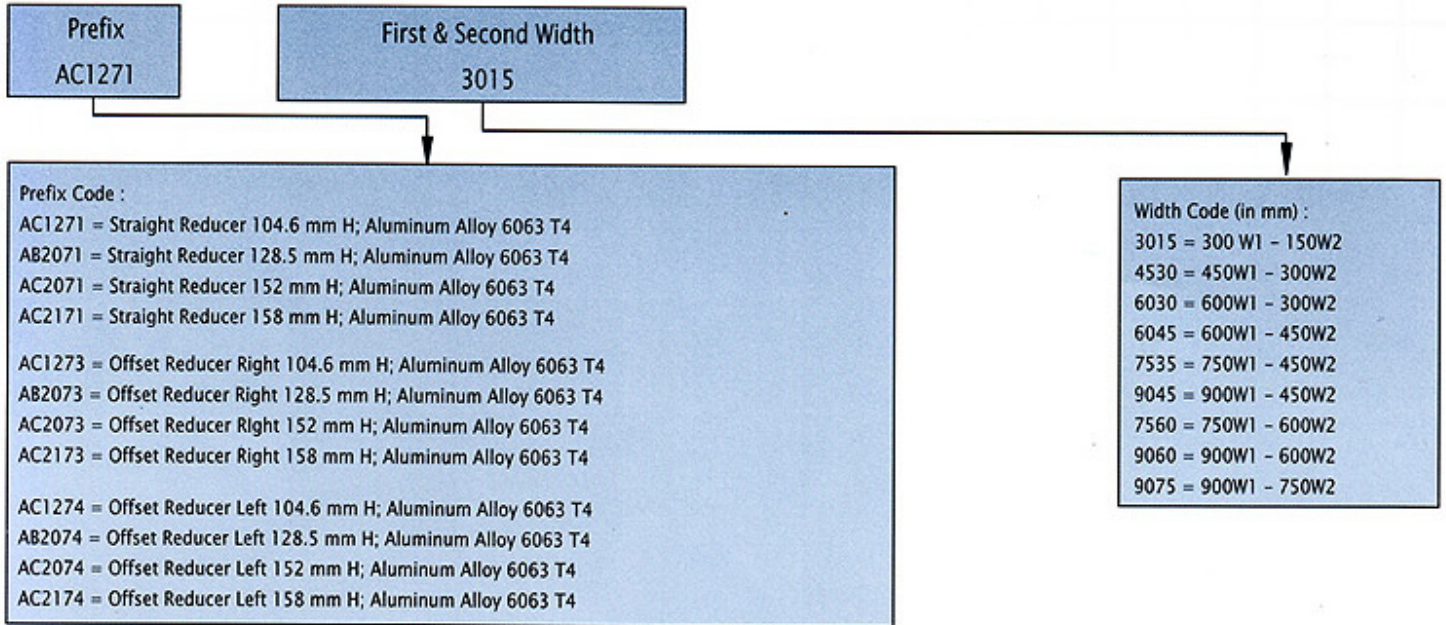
Prefix
AC1271

First & Second Width
3015

Prefix Code :
AC1271 = Straight Reducer 104.6 mm H; Aluminum Alloy 6063 T4
AB2071 = Straight Reducer 128.5 mm H; Aluminum Alloy 6063 T4
AC2071 = Straight Reducer 152 mm H; Aluminum Alloy 6063 T4
AC2171 = Straight Reducer 158 mm H; Aluminum Alloy 6063 T4

AC1273 = Offset Reducer Right 104.6 mm H; Aluminum Alloy 6063 T4
AB2073 = Offset Reducer Right 128.5 mm H; Aluminum Alloy 6063 T4
AC2073 = Offset Reducer Right 152 mm H; Aluminum Alloy 6063 T4
AC2173 = Offset Reducer Right 158 mm H; Aluminum Alloy 6063 T4

AC1274 = Offset Reducer Left 104.6 mm H; Aluminum Alloy 6063 T4
AB2074 = Offset Reducer Left 128.5 mm H; Aluminum Alloy 6063 T4
AC2074 = Offset Reducer Left 152 mm H; Aluminum Alloy 6063 T4
AC2174 = Offset Reducer Left 158 mm H; Aluminum Alloy 6063 T4

Width Code (in mm) :
3015 = 300 W1 - 150W2
4530 = 450W1 - 300W2
6030 = 600W1 - 300W2
6045 = 600W1 - 450W2
7535 = 750W1 - 450W2
9045 = 900W1 - 450W2
7560 = 750W1 - 600W2
9060 = 900W1 - 600W2
9075 = 900W1 - 750W2